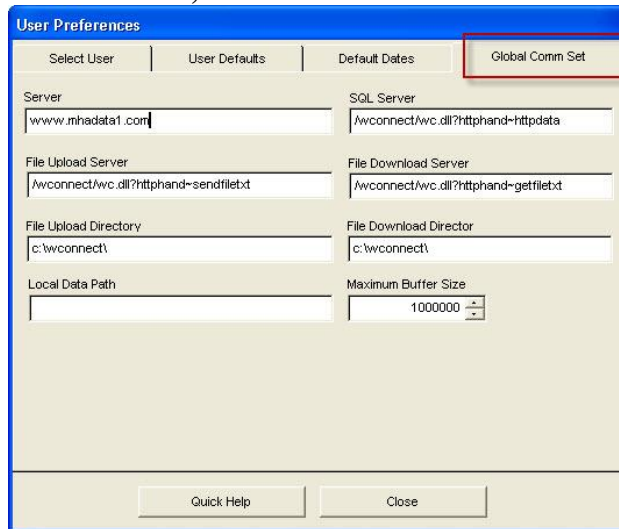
User Preferences

Select User | User Defaults | Default Dates | Global Comm Set

Server
www.mhadata1.com

SQL Server
/wconnect/wc.dll?httphand~httpdata

File Upload Server
/wconnect/wc.dll?httphand~sendfiletxt

File Download Server
/wconnect/wc.dll?httphand~getfiletxt

File Upload Directory
c:\wconnect\

File Download Director
c:\wconnect\

Local Data Path

Maximum Buffer Size
1000000

Quick Help

Close